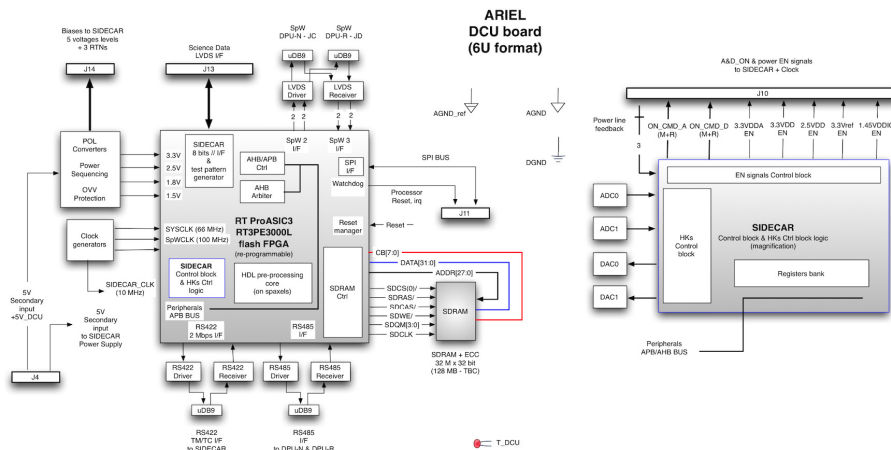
ARIEL
DCU board
(6U format)

Biases to SIDECAR
5 voltages levels
+ 3 RTNs

J14

Science Data
LVDS I/F

J13

SpW
DPU-N - JC

SpW
DPU-R - JD

uDB9

uDB9

LVDS
Driver

LVDS
Receiver

2 2 2 2

AGND_ref

AGND

DGND

A&D_ON & power EN signals
to SIDECAR + Clock

J10

Power line
feedback

3

ON_CMD_A
(M+R)

ON_CMD_D
(M+R)

3.3VDDA
EN

3.3VDD
EN

2.5VDD
EN

3.3Vref
EN

1.45VDDIO
EN

POL
Converters

Power
Sequencing

OVV
Protection

3.3V
2.5V
1.8V
1.5V

SIDECAR
8 bits // I/F
&
test pattern
generator

AHB/APB
Ctrl

AHB
Arbiter

SpW 2
I/F

SpW 3
I/F

SPI
I/F

Watchdog

SPI BUS

Processor
Reset, irq

J11

RT ProASIC3
RT3PE3000L
flash FPGA
(re-programmable)

Reset
manager

Reset

Clock
generators

SYSCLK (66 MHz)
SpWCLK (100 MHz)

SIDECAR
Control block
& HKs Ctrl
logic

HDL pre-processing
core
(on spaxels)

SDRAM
Ctrl

CB[7:0]
DATA[31:0]
ADDR[27:0]

SDCS[0]/
SDRAS/
SDCAS/
SDWE/
SDQM[3:0]
SDCLK

SDRAM

SDRAM + ECC
32 M x 32 bit
(128 MB - TBC)

SIDECAR_CLK
(10 MHz)

5V
Secondary
input
+5V_DCU

5V
Secondary
input
to SIDECAR
Power Supply

J4

Peripherals
APB BUS

RS422
2 Mbps I/F

RS485
I/F

RS422
Driver

RS422
Receiver

RS485
Driver

RS485
Receiver

uDB9

uDB9

RS422
TM/TC I/F
to SIDECAR

RS485
I/F
to DPU-N & DPU-R

T_DCU

EN signals Control block

ADC0

ADC1

DAC0

DAC1

HKs
Control
block

SIDECAR
Control block & HKs Ctrl block logic
(magnification)

Registers bank

Peripherals
APB/AHB BUS